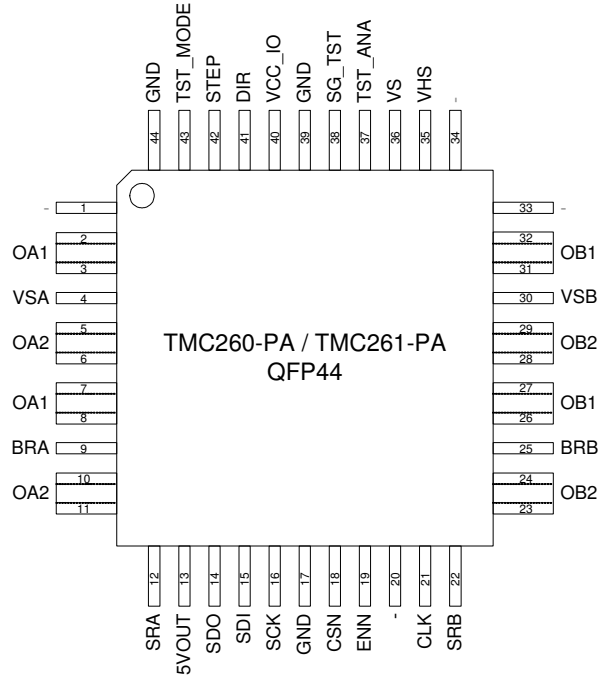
GND 44
TST_MODE 43
STEP 42
DIR 41
VCC_IO 40
GND 39
SG_TST 38
TST_ANA 37
VS 36
VHS 35
- 34

- 1
OA1 2
3
VSA 4
OA2 5
6
OA1 7
8
BRA 9
OA2 10
11

33 -
OB1 32
31
30 VSB
OB2 29
28
OB1 27
26
25 BRB
OB2 24
23

TMC260-PA / TMC261-PA
QFP44

12 SRA
13 5VOUT
14 SDO
15 SDI
16 SCK
17 GND
18 CSN
19 ENN
20 -
21 CLK
22 SRB